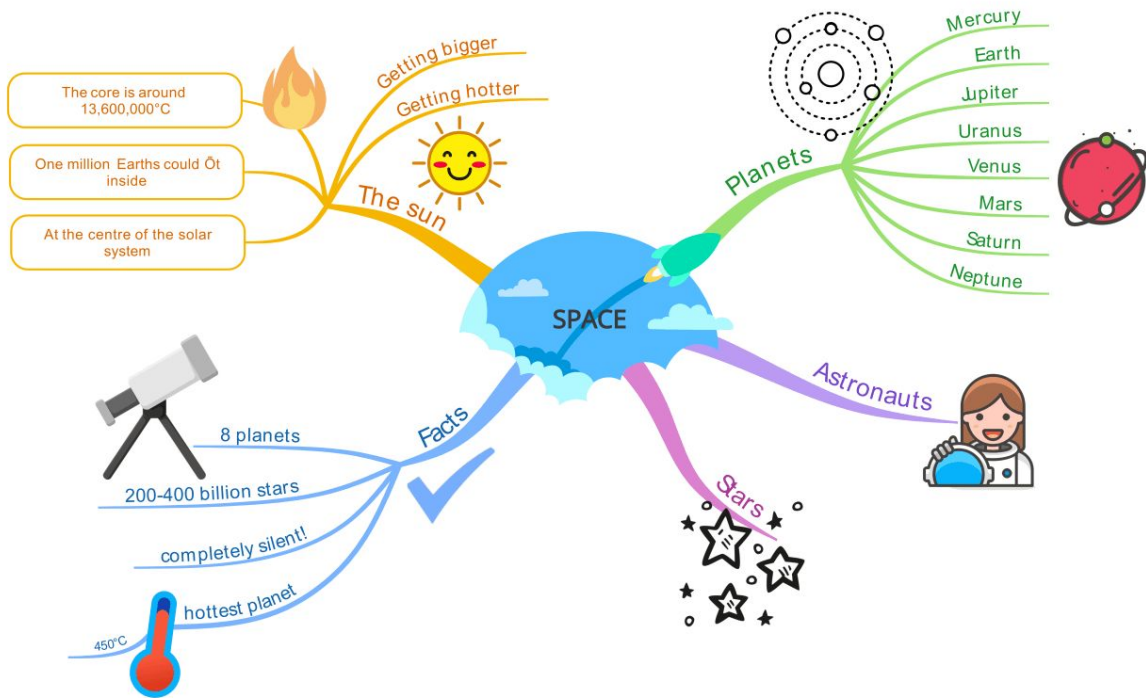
SPACE

The sun
Getting bigger
Getting hotter
The core is around 13,600,000°C
One million Earths could Õt inside
At the centre of the solar system

Planets
Mercury
Earth
Jupiter
Uranus
Venus
Mars
Saturn
Neptune

Astronauts

Stars

Facts
8 planets
200-400 billion stars
completely silent!
hottest planet
450°C